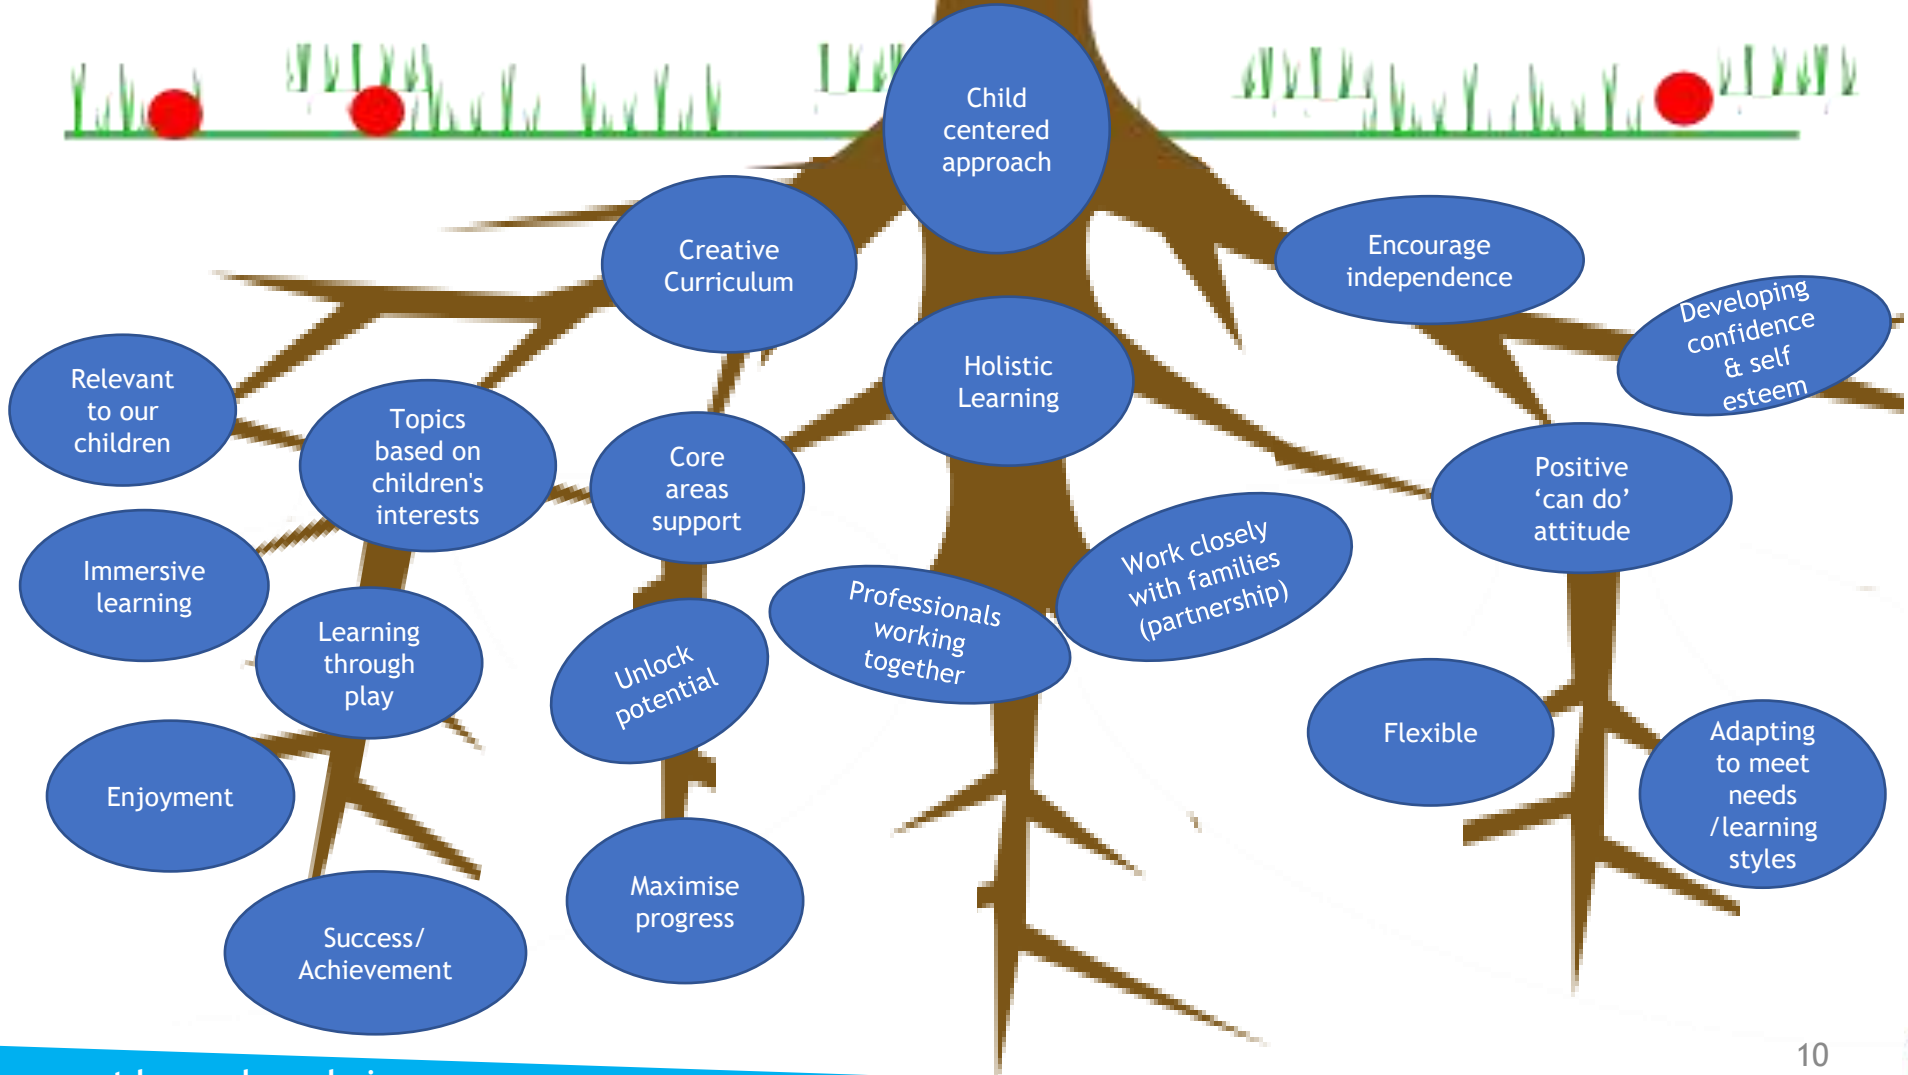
Child centered approach

Creative Curriculum

Encourage independence

Developing confidence & self esteem

Relevant to our children

Topics based on children's interests

Core areas support

Holistic Learning

Positive 'can do' attitude

Immersive learning

Learning through play

Unlock potential

Professionals working together

Work closely with families (partnership)

Flexible

Adapting to meet needs /learning styles

Enjoyment

Maximise progress

Success/ Achievement

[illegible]

10